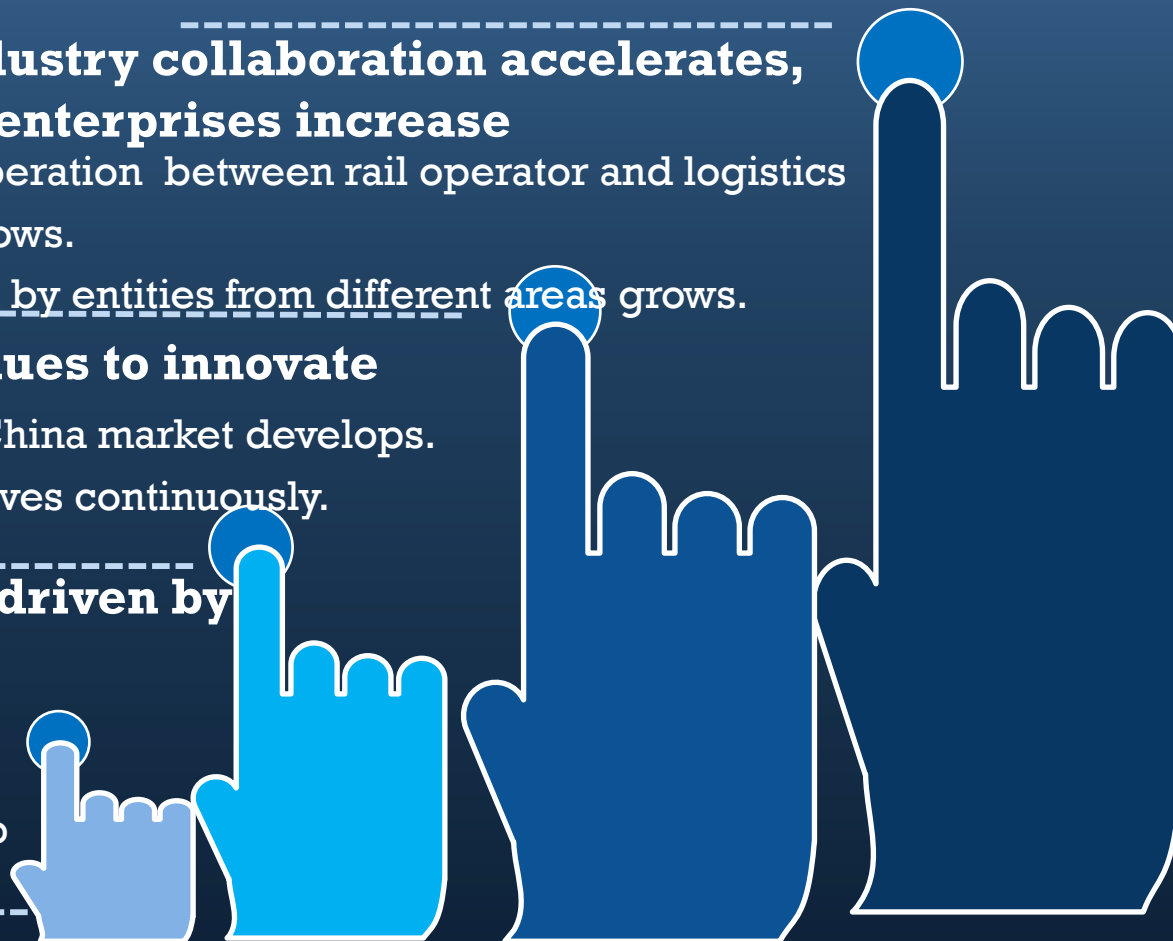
dustry collaboration accelerates, enterprises increase

peration between rail operator and logistics

ows.

by entities from different areas grows.

ues to innovate

China market develops.

ves continuously.

driven by